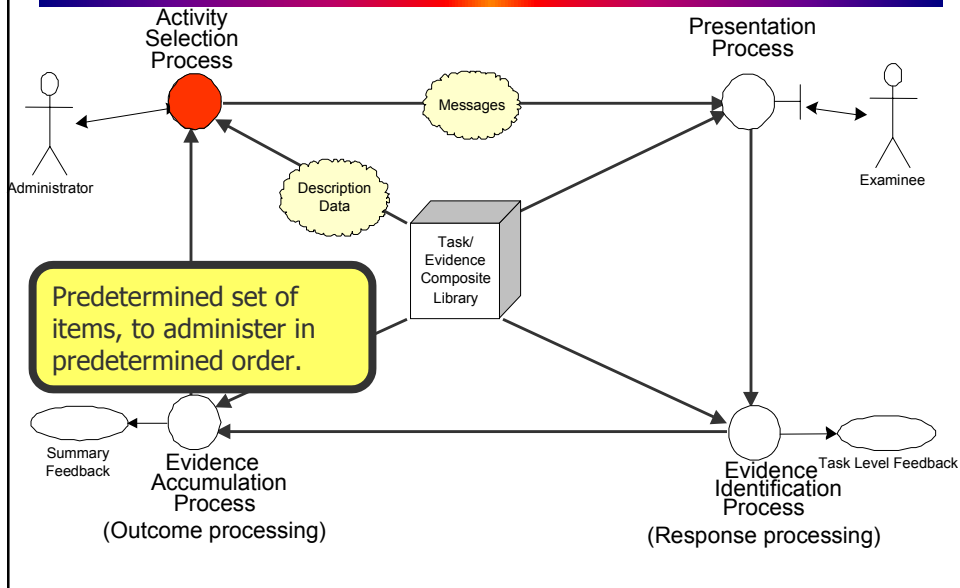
Activity Selection Process

Presentation Process

Administrator

Messages

Examinee

Description Data

Task/ Evidence Composite Library

Predetermined set of items, to administer in predetermined order.

Summary Feedback

Evidence Accumulation Process

(Outcome processing)

Evidence Identification Process

Task Level Feedback

(Response processing)